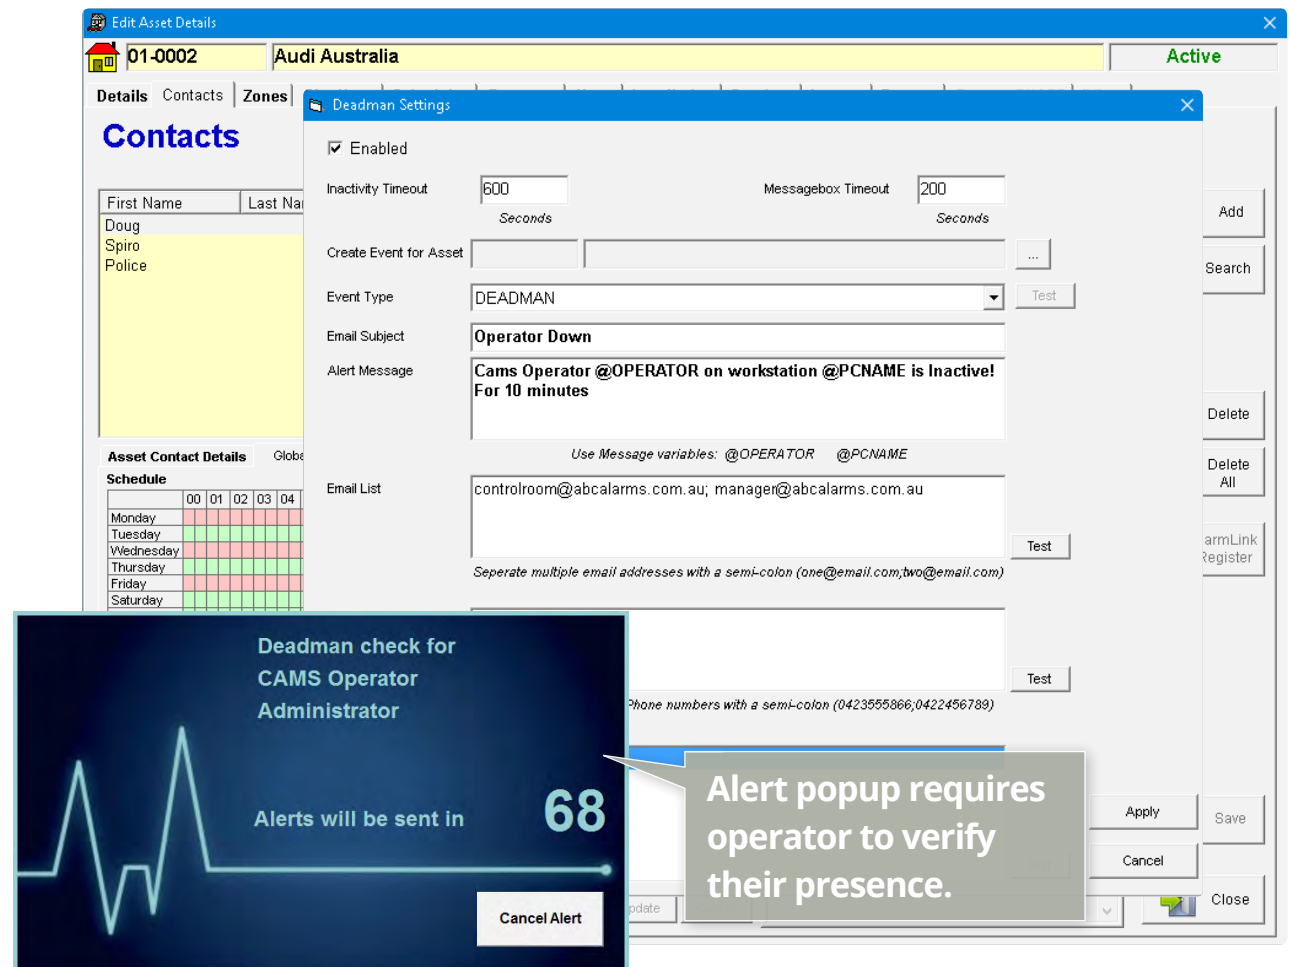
Edit Asset Details

01-0002 Audi Australia Active

Details Contacts Zones

Contacts

First Name | Last Na
Doug
Spiro
Police

Asset Contact Details Globa

Schedule

| | 00 | 01 | 02 | 03 | 04 |
|---|---|---|---|---|---|
| Monday | | | | | |
| Tuesday | | | | | |
| Wednesday | | | | | |
| Thursday | | | | | |
| Friday | | | | | |
| Saturday | | | | | |

Add
Search
Delete
Delete All
armLink Register
Save
Close

Deadman Settings

Enabled

Inactivity Timeout 600 Seconds

Messagebox Timeout 200 Seconds

Create Event for Asset ...

Event Type DEADMAN Test

Email Subject Operator Down

Alert Message Cams Operator @OPERATOR on workstation @PCNAME is Inactive! For 10 minutes

Use Message variables: @OPERATOR @PCNAME

Email List controlroom@abcalarms.com.au; manager@abcalarms.com.au Test

Seperate multiple email addresses with a semi-colon (one@email.com;two@email.com)

Test

Phone numbers with a semi-colon (0423555866;0422456789)

Apply
Cancel
pdate

Deadman check for CAMS Operator Administrator

Alerts will be sent in 68

Cancel Alert

Alert popup requires operator to verify their presence.